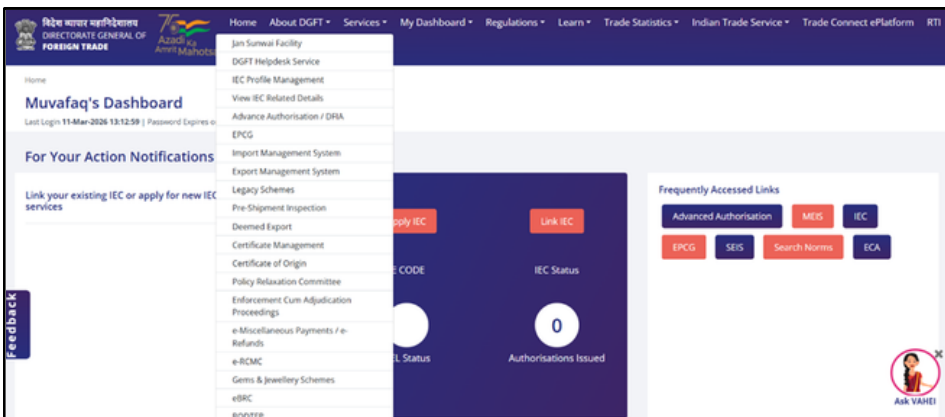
विदेश व्यापार महानिदेशालय
DIRECTORATE GENERAL OF
FOREIGN TRADE

Azadi Ka Amrit Mahotsav

Home About DGFT ▾ Services ▾ My Dashboard ▾ Regulations ▾ Learn ▾ Trade Statistics ▾ Indian Trade Service ▾ Trade Connect ePlatform RTI

Jan Sunwai Facility
DGFT Helpdesk Service
IEC Profile Management
View IEC Related Details
Advance Authorisation / DFIA
EPCG
Import Management System
Export Management System
Legacy Schemes
Pre-Shipment Inspection
Deemed Export
Certificate Management
Certificate of Origin
Policy Relaxation Committee
Enforcement Cum Adjudication Proceedings
e-Miscellaneous Payments / e-Refunds
e-RCMC
Gems & Jewellery Schemes
eBRC
RODTEP

Home

Muvafaq's Dashboard

Last Login 11-Mar-2026 13:12:59 | Password Expires o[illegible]

For Your Action Notifications

Link your existing IEC or apply for new IEC services

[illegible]pply IEC

Link IEC

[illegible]E CODE

IEC Status

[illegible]L Status

0

Authorisations Issued

Frequently Accessed Links

Advanced Authorisation

MEIS

IEC

EPCG

SEIS

Search Norms

ECA

Feedback

Ask VAHEI